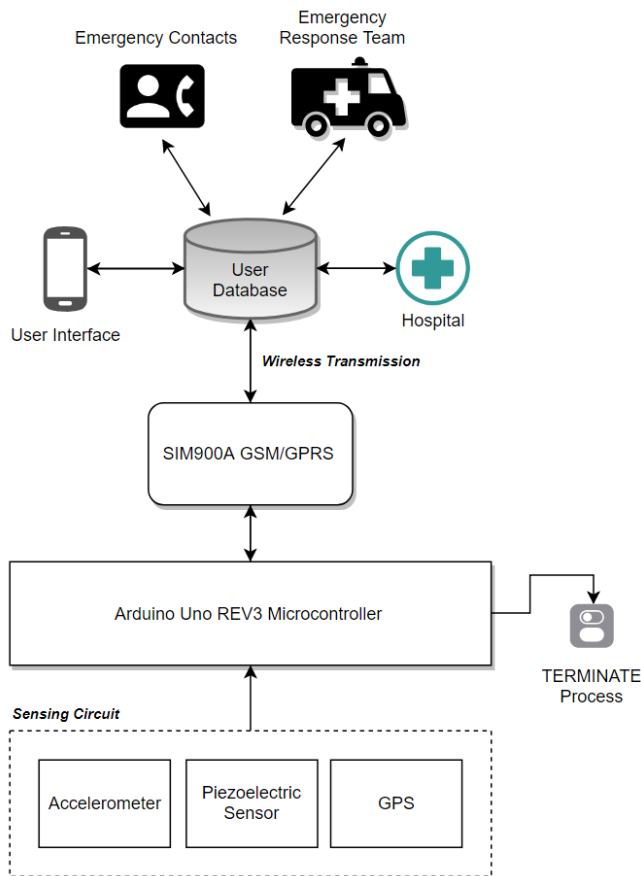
Emergency Contacts

Emergency Response Team

User Interface

User Database

Hospital

Wireless Transmission

SIM900A GSM/GPRS

Arduino Uno REV3 Microcontroller

TERMINATE Process

Sensing Circuit

Accelerometer

Piezoelectric Sensor

GPS